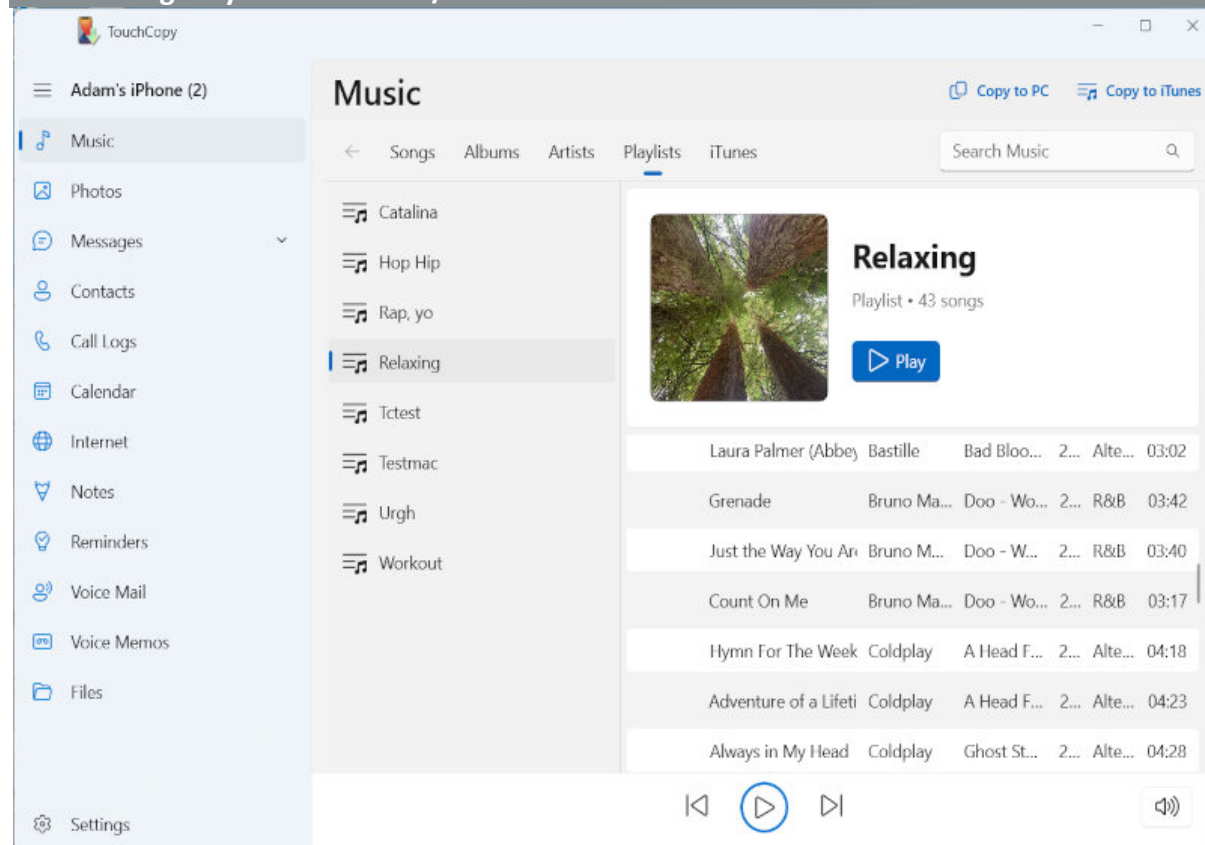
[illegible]

TouchCopy

Adam's iPhone (2)

Music
Photos
Messages
Contacts
Call Logs
Calendar
Internet
Notes
Reminders
Voice Mail
Voice Memos
Files

Settings

Music

Copy to PC
Copy to iTunes

Songs
Albums
Artists
Playlists
iTunes

Search Music

Catalina
Hop Hip
Rap, yo
Relaxing
Tctest
Testmac
Urgh
Workout

Relaxing

Playlist • 43 songs

Play

| | | | | | |
|---|---|---|---|---|---|
| Laura Palmer (Abbey | Bastille | Bad Bloo... | 2... | Alte... | 03:02 |
| Grenade | Bruno Ma... | Doo - Wo... | 2... | R&B | 03:42 |
| Just the Way You Ar | Bruno M... | Doo - W... | 2... | R&B | 03:40 |
| Count On Me | Bruno Ma... | Doo - Wo... | 2... | R&B | 03:17 |
| Hymn For The Week | Coldplay | A Head F... | 2... | Alte... | 04:18 |
| Adventure of a Lifeti | Coldplay | A Head F... | 2... | Alte... | 04:23 |
| Always in My Head | Coldplay | Ghost St... | 2... | Alte... | 04:28 |